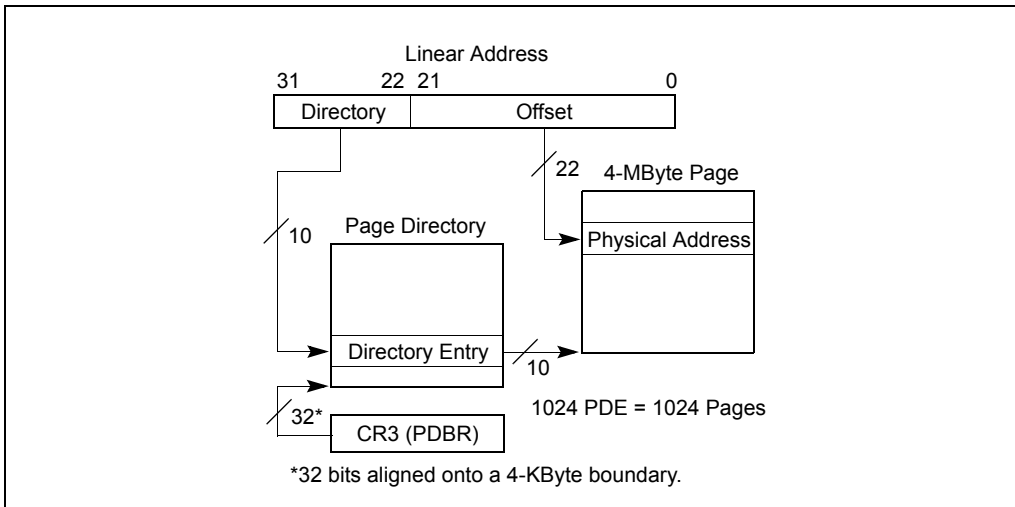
Linear Address

31 22 21 0

Directory

Offset

22

4-MByte Page

10

Page Directory

Physical Address

Directory Entry

10

32*

1024 PDE = 1024 Pages

CR3 (PDBR)

*32 bits aligned onto a 4-KByte boundary.